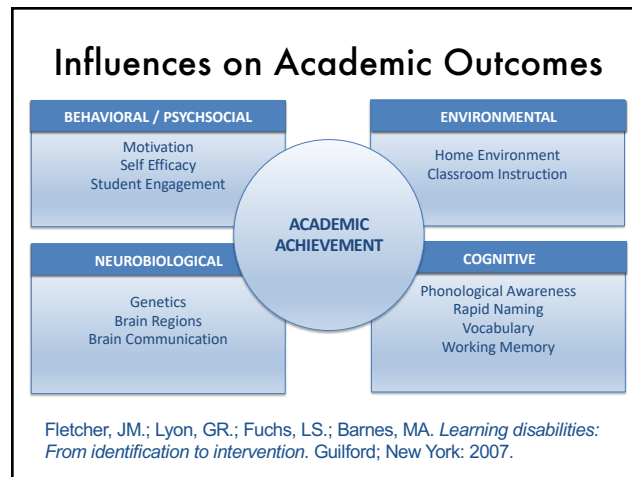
Influences on Academic Outcomes

BEHAVIORAL / PSYCHSOCIAL

Motivation
Self Efficacy
Student Engagement

ENVIRONMENTAL

Home Environment
Classroom Instruction

ACADEMIC ACHIEVEMENT

NEUROBIOLOGICAL

Genetics
Brain Regions
Brain Communication

COGNITIVE

Phonological Awareness
Rapid Naming
Vocabulary
Working Memory

Fletcher, JM.; Lyon, GR.; Fuchs, LS.; Barnes, MA. *Learning disabilities: From identification to intervention*. Guilford; New York: 2007.